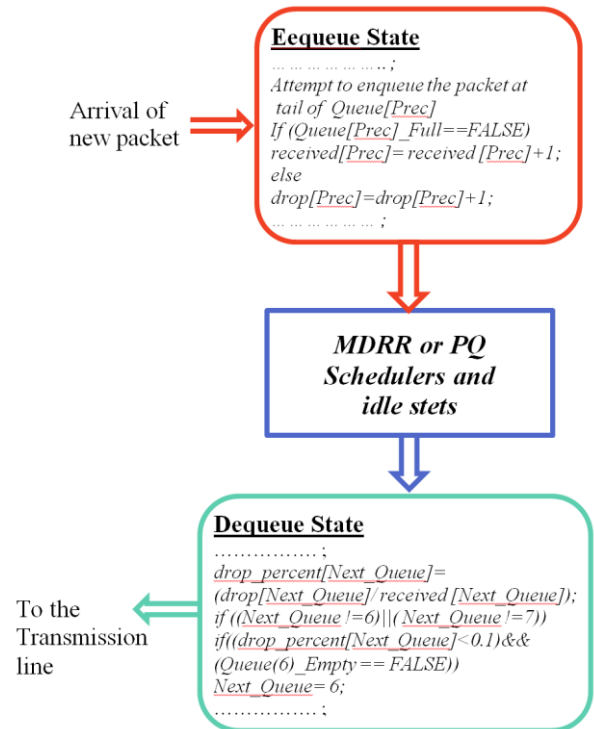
Eequeue State
……………….;
Attempt to enqueue the packet at tail of Queue[Prec]
If (Queue[Prec]_Full==FALSE)
received[Prec]= received [Prec]+1;
else
drop[Prec]=drop[Prec]+1;
……………… ;

Arrival of new packet

MDRR or PQ Schedulers and idle stets

Deqeueue State
……………. ;
drop_percent[Next_Queue]=
(drop[Next_Queue]/ received [Next_Queue]);
if ((Next_Queue !=6)||( Next_Queue !=7))
if((drop_percent[Next_Queue]< 0.1)&&
(Queue(6)_Empty == FALSE))
Next_Queue= 6;
……………. ;

To the Transmission line